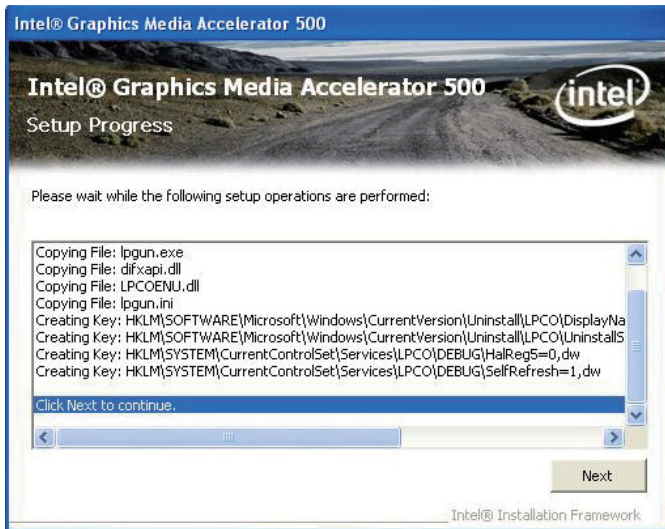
Intel® Graphics Media Accelerator 500

Intel® Graphics Media Accelerator 500

Setup Progress

intel

Please wait while the following setup operations are performed:

Copying File: lpgun.exe
Copying File: difxapi.dll
Copying File: LPCOENU.dll
Copying File: lpgun.ini
Creating Key: HKLM\SOFTWARE\Microsoft\Windows\CurrentVersion\Uninstall\LPCO\DisplayNa
Creating Key: HKLM\SOFTWARE\Microsoft\Windows\CurrentVersion\Uninstall\LPCO\UninstallS
Creating Key: HKLM\SYSTEM\CurrentControlSet\Services\LPCO\DEBUG\HalReg5=0,dw
Creating Key: HKLM\SYSTEM\CurrentControlSet\Services\LPCO\DEBUG\SelfRefresh=1,dw
Click Next to continue.

Next

Intel® Installation Framework